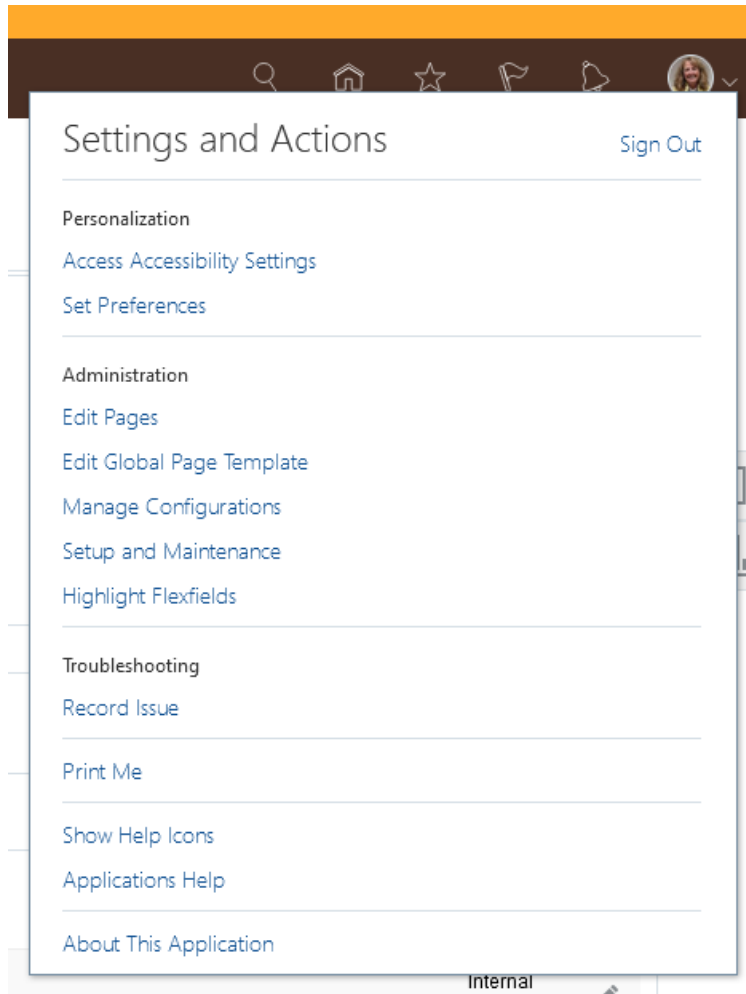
Settings and Actions

Sign Out

Personalization

Access Accessibility Settings

Set Preferences

Administration

Edit Pages

Edit Global Page Template

Manage Configurations

Setup and Maintenance

Highlight Flexfields

Troubleshooting

Record Issue

Print Me

Show Help Icons

Applications Help

About This Application

Internal